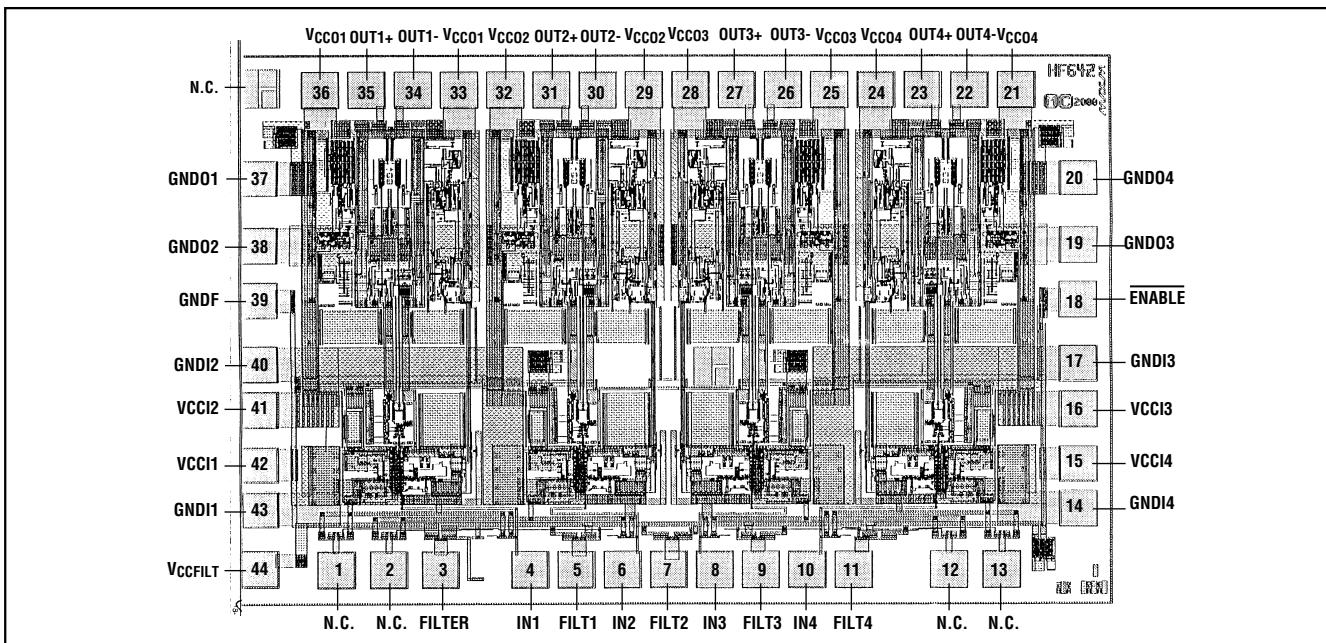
$V_{CCO1}$ OUT1+ OUT1- $V_{CCO1}$ $V_{CCO2}$ OUT2+ OUT2- $V_{CCO2}$ $V_{CCO3}$ OUT3+ OUT3- $V_{CCO3}$ $V_{CCO4}$ OUT4+ OUT4- $V_{CCO4}$

36 35 34 33 32 31 30 29 28 27 26 25 24 23 22 21

HF642

2000

N.C.

GNDO1 37

GNDO2 38

GNDF 39

GNDI2 40

VCCI2 41

VCCI1 42

GNDI1 43

$V_{CCFILT}$ 44

20 GNDO4

19 GNDO3

18 $\overline{ENABLE}$

17 GNDI3

16 VCCI3

15 VCCI4

14 GNDI4

1 2 3 4 5 6 7 8 9 10 11 12 13

N.C. N.C. FILTER IN1 FILT1 IN2 FILT2 IN3 FILT3 IN4 FILT4 N.C. N.C.